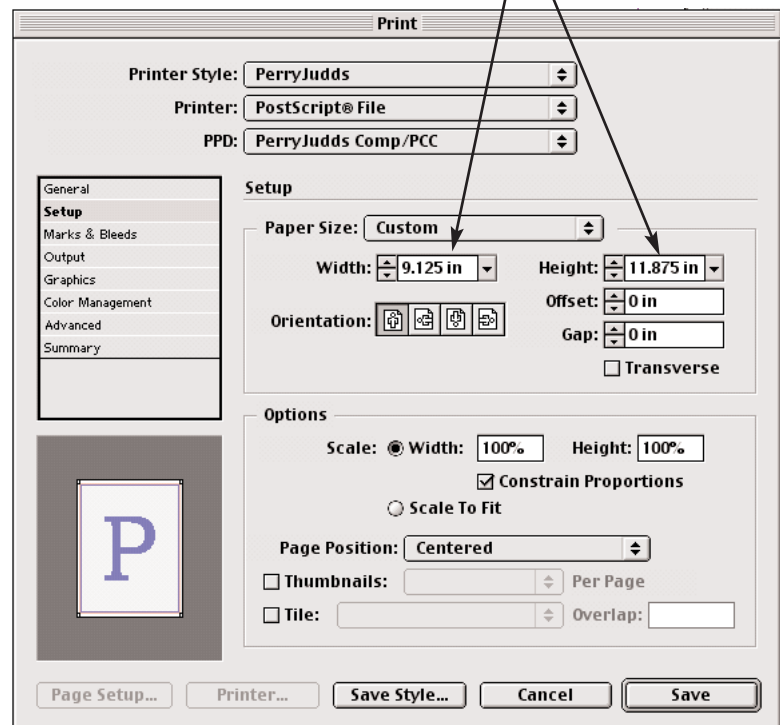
Print

Printer Style: PerryJudds

Printer: PostScript® File

PPD: PerryJudds Comp/PCC

General
Setup
Marks & Bleeds
Output
Graphics
Color Management
Advanced
Summary

Setup

Paper Size: Custom

Width: 9.125 in

Height: 11.875 in

Offset: 0 in

Orientation:

Gap: 0 in

Transverse

Options

Scale: Width: 100%

Height: 100%

Constrain Proportions

Scale To Fit

Page Position: Centered

Thumbnails:

Per Page

Tile:

Overlap:

P

Page Setup...

Printer...

Save Style...

Cancel

Save